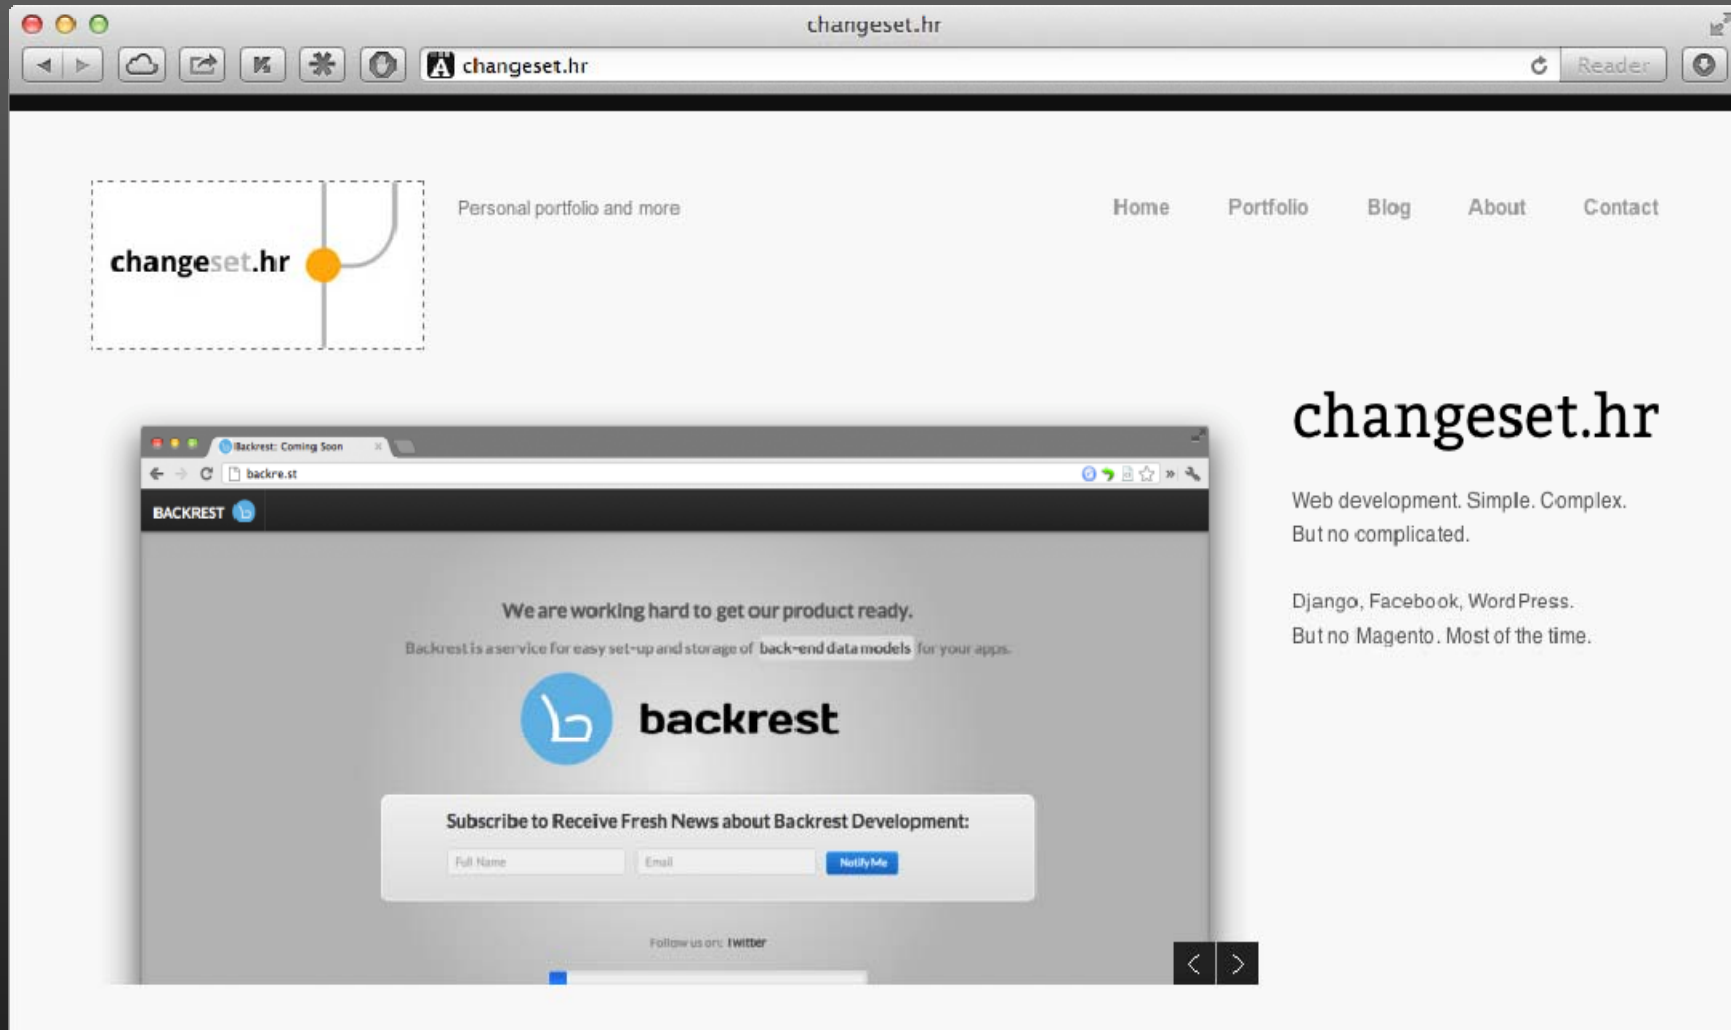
changeset.hr

changeset.hr

Reader

changeset.hr

Personal portfolio and more

Home Portfolio Blog About Contact

Backrest: Coming Soon

backre.st

BACKREST

We are working hard to get our product ready.

Backrest is a service for easy set-up and storage of back-end data models for your apps.

backrest

Subscribe to Receive Fresh News about Backrest Development:

Full Name

Email

Notify Me

Follow us on: twitter

changeset.hr

Web development. Simple. Complex. But no complicated.

Django, Facebook, WordPress. But no Magento. Most of the time.